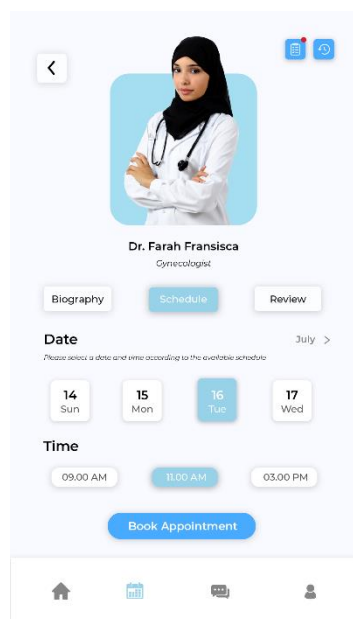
Dr. Farah Fransisca

Gynecologist

Biography

Schedule

Review

Date

July

Please select a date and time according to the available schedule

14
Sun

15
Mon

16
Tue

17
Wed

Time

09.00 AM

11.00 AM

03.00 PM

Book Appointment